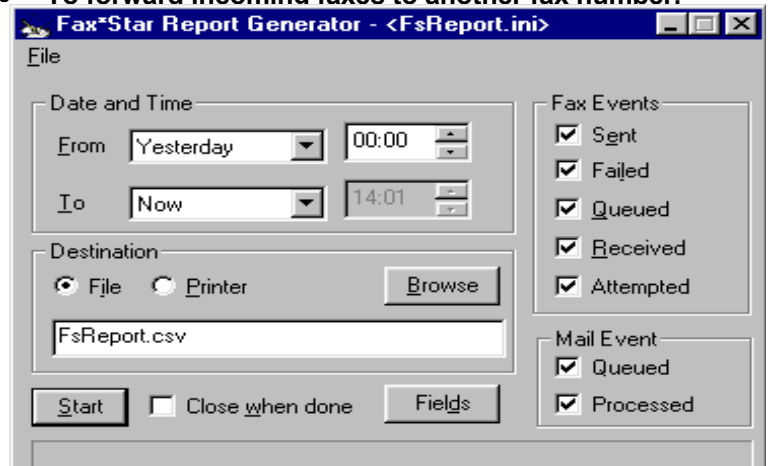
To forward incoming faxes to another fax number.

Fax*Star Report Generator - <FsReport.ini>

File

Date and Time

From Yesterday 00:00

To Now 14:01

Destination

File Printer Browse

FsReport.csv

Start Close when done Fields

Fax Events

Sent

Failed

Queued

Received

Attempted

Mail Event

Queued

Processed